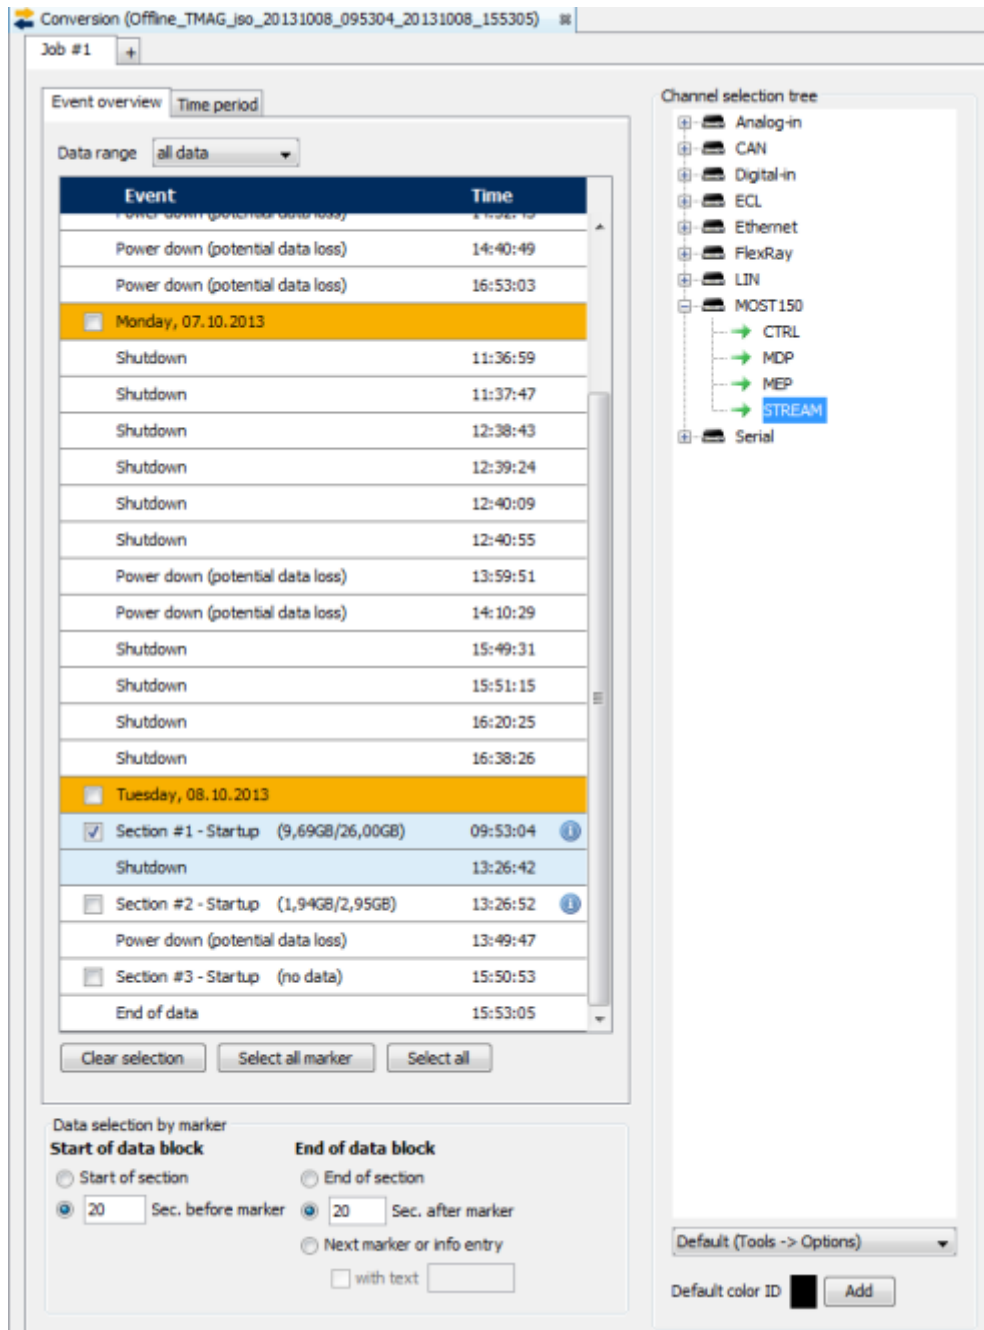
Conversion (Offline_TMAG_iso_20131008_095304_20131008_155305)

Job #1 +

Event overview | Time period

Data range: all data

| Event | Time |
|---|---|
| Power down (potential data loss) | 14:40:49 |
| Power down (potential data loss) | 16:53:03 |
| Monday, 07.10.2013 | |
| Shutdown | 11:36:59 |
| Shutdown | 11:37:47 |
| Shutdown | 12:38:43 |
| Shutdown | 12:39:24 |
| Shutdown | 12:40:09 |
| Shutdown | 12:40:55 |
| Power down (potential data loss) | 13:59:51 |
| Power down (potential data loss) | 14:10:29 |
| Shutdown | 15:49:31 |
| Shutdown | 15:51:15 |
| Shutdown | 16:20:25 |
| Shutdown | 16:38:26 |
| Tuesday, 08.10.2013 | |
| Section #1 - Startup (9,69GB/26,00GB) | 09:53:04 |
| Shutdown | 13:26:42 |
| Section #2 - Startup (1,94GB/2,95GB) | 13:26:52 |
| Power down (potential data loss) | 13:49:47 |
| Section #3 - Startup (no data) | 15:50:53 |
| End of data | 15:53:05 |

Clear selection | Select all marker | Select all

Data selection by marker

Start of data block
Start of section
20 Sec. before marker

End of data block
End of section
20 Sec. after marker
Next marker or info entry
with text

Channel selection tree
Analog-in
CAN
Digital-in
ECL
Ethernet
FlexRay
LIN
MOST150
CTRL
MDP
MEP
STREAM
Serial

Default (Tools -> Options)

Default color ID | Add